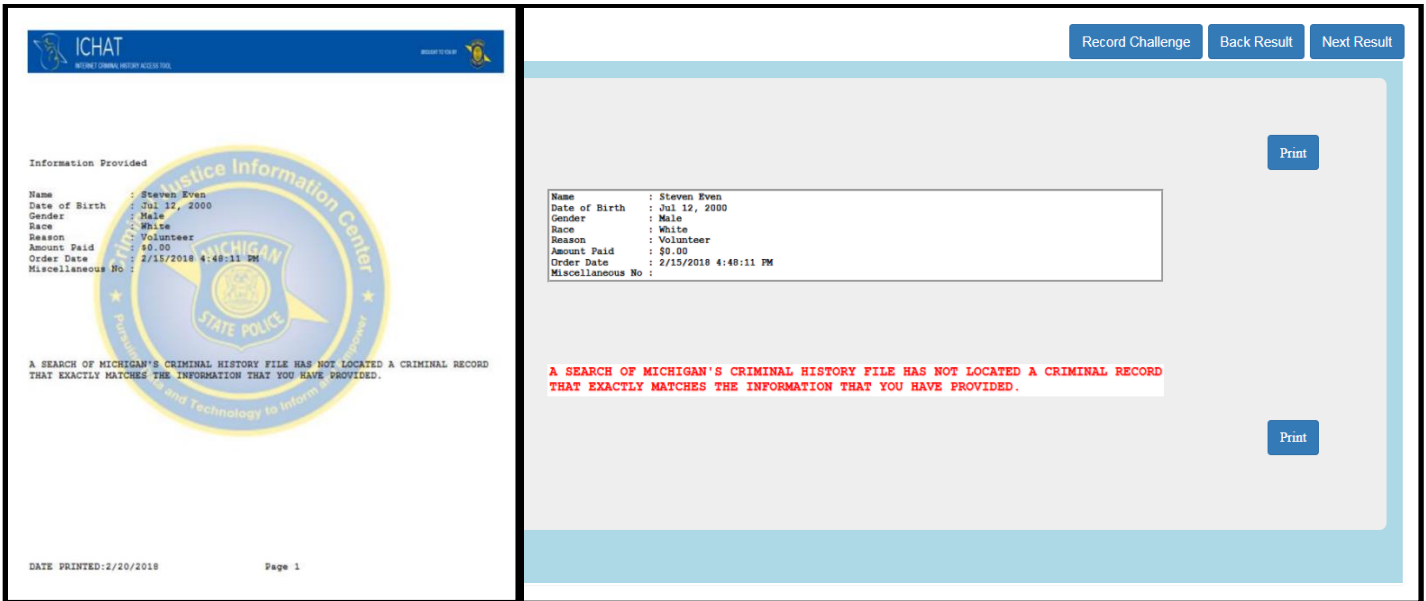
ICHAT
INTERNET CRIMINAL HISTORY ACCESS TOOL

BROUGHT TO YOU BY

Information Provided

Name : Steven Even
Date of Birth : Jul 12, 2000
Gender : Male
Race : White
Reason : Volunteer
Amount Paid : $0.00
Order Date : 2/15/2018 4:48:11 PM
Miscellaneous No :

Criminal Justice Information Center
MICHIGAN STATE POLICE
Pursuing Excellence and Technology to Inform and Empower

A SEARCH OF MICHIGAN'S CRIMINAL HISTORY FILE HAS NOT LOCATED A CRIMINAL RECORD THAT EXACTLY MATCHES THE INFORMATION THAT YOU HAVE PROVIDED.

DATE PRINTED:2/20/2018 Page 1

Record Challenge Back Result Next Result

Print

Name : Steven Even
Date of Birth : Jul 12, 2000
Gender : Male
Race : White
Reason : Volunteer
Amount Paid : $0.00
Order Date : 2/15/2018 4:48:11 PM
Miscellaneous No :

A SEARCH OF MICHIGAN'S CRIMINAL HISTORY FILE HAS NOT LOCATED A CRIMINAL RECORD THAT EXACTLY MATCHES THE INFORMATION THAT YOU HAVE PROVIDED.

Print